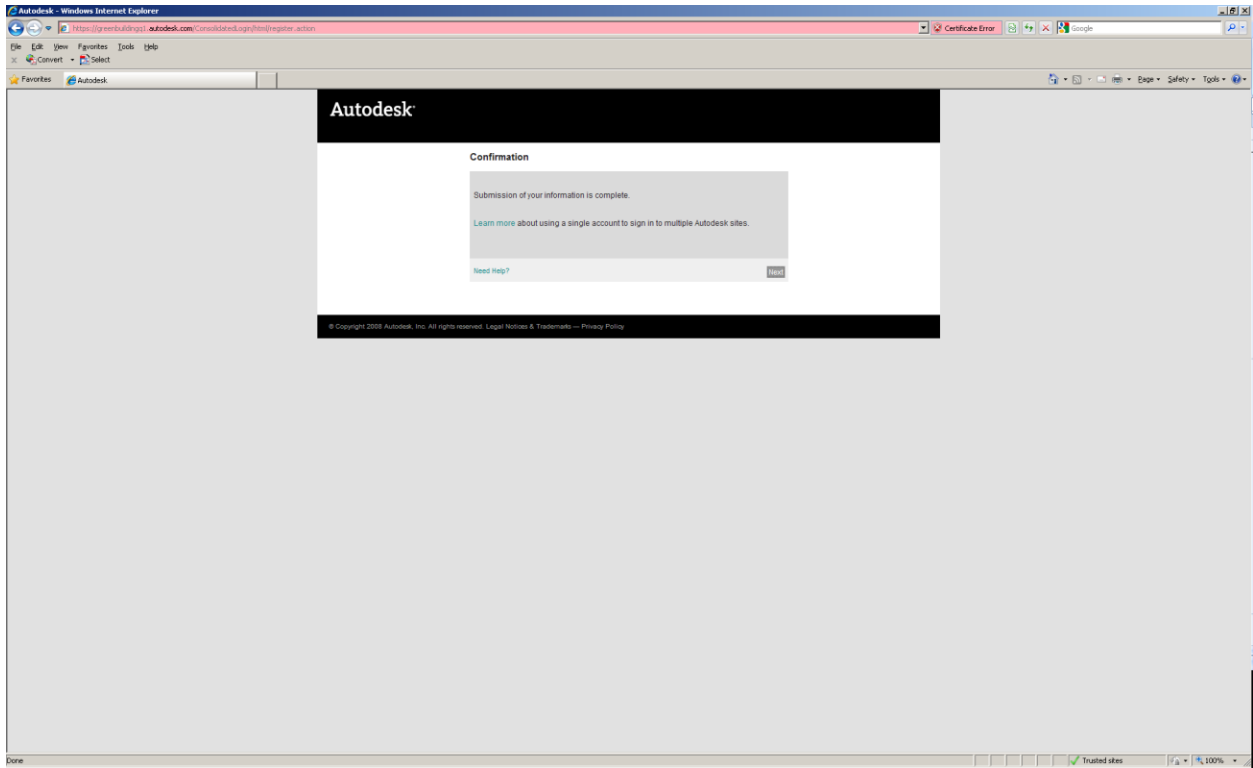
Autodesk - Windows Internet Explorer

https://greenbuildings1.autodesk.com/ConsolidatedLogin/html/register.action

Certificate Error

Google

File Edit View Favorites Tools Help

Convert Select

Favorites Autodesk

Page Safety Tools

Autodesk

Confirmation

Submission of your information is complete.

Learn more about using a single account to sign in to multiple Autodesk sites.

Need Help?

Next

© Copyright 2008 Autodesk, Inc. All rights reserved. Legal Notices & Trademarks — Privacy Policy

Done

Trusted sites

100%